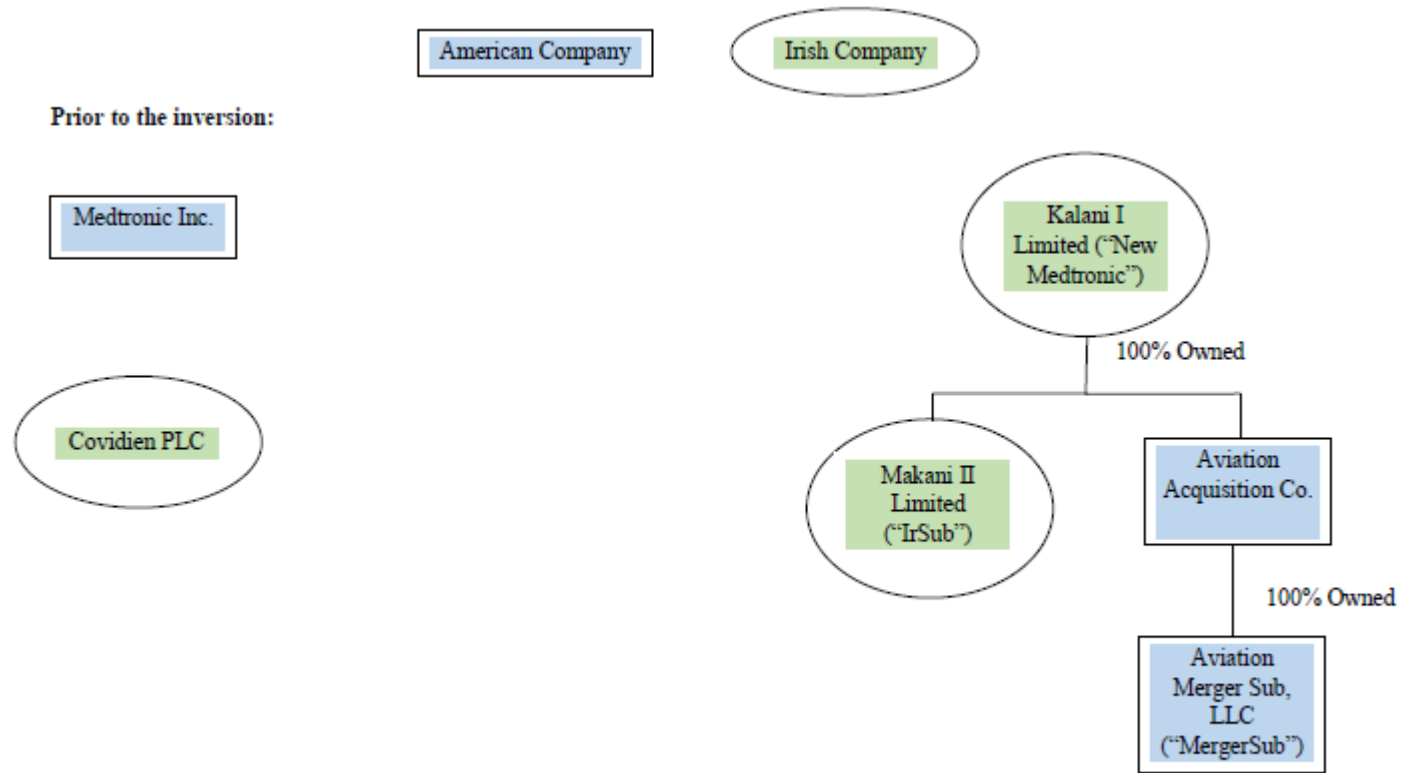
American Company

Irish Company

Prior to the inversion:

Medtronic Inc.

Kalani I Limited (“New Medtronic”)

100% Owned

Covidien PLC

Makani II Limited (“IrSub”)

Aviation Acquisition Co.

100% Owned

Aviation Merger Sub, LLC (“MergerSub”)